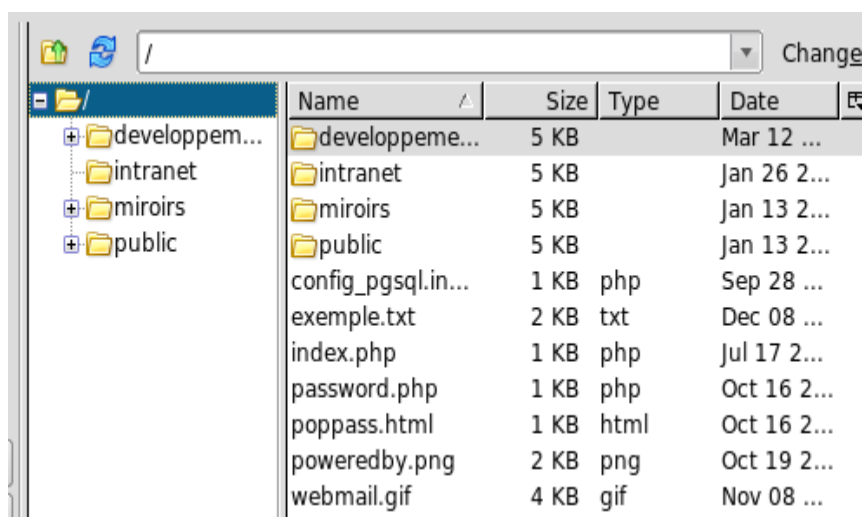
/

Change

/
developpem...
intranet
miroirs
public

| Name | Size | Type | Date |
|---|---|---|---|
| developpeme... | 5 KB | | Mar 12 ... |
| intranet | 5 KB | | Jan 26 2... |
| miroirs | 5 KB | | Jan 13 2... |
| public | 5 KB | | Jan 13 2... |
| config_pgsql.in... | 1 KB | php | Sep 28 ... |
| exemple.txt | 2 KB | txt | Dec 08 ... |
| index.php | 1 KB | php | Jul 17 2... |
| password.php | 1 KB | php | Oct 16 2... |
| poppass.html | 1 KB | html | Oct 16 2... |
| poweredby.png | 2 KB | png | Oct 19 2... |
| webmail.gif | 4 KB | gif | Nov 08 ... |